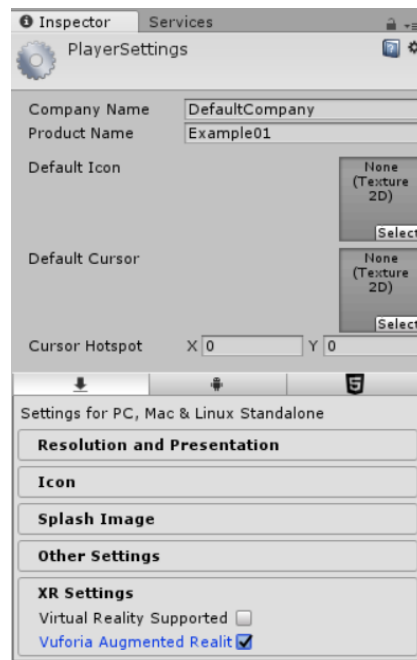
Inspector Services

PlayerSettings

Company Name DefaultCompany
Product Name Example01

Default Icon
None (Texture 2D)
Select

Default Cursor
None (Texture 2D)
Select

Cursor Hotspot X 0 Y 0

Settings for PC, Mac & Linux Standalone

Resolution and Presentation

Icon

Splash Image

Other Settings

XR Settings

Virtual Reality Supported

Vuforia Augmented Realit